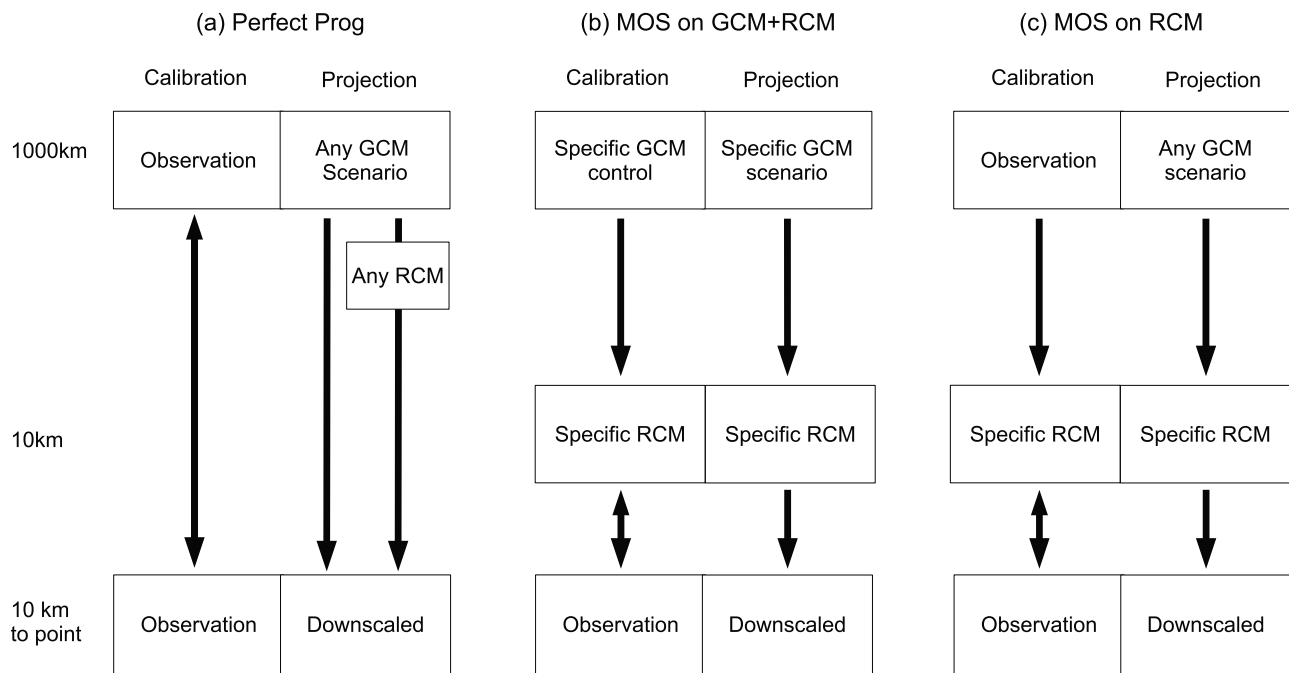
(a) Perfect Prog

Calibration Projection

1000km

Observation

Any GCM Scenario

Any RCM

10km

10 km to point

Observation

Downscaled

(b) MOS on GCM+RCM

Calibration Projection

Specific GCM control

Specific GCM scenario

Specific RCM

Specific RCM

Observation

Downscaled

(c) MOS on RCM

Calibration Projection

Observation

Any GCM scenario

Specific RCM

Specific RCM

Observation

Downscaled